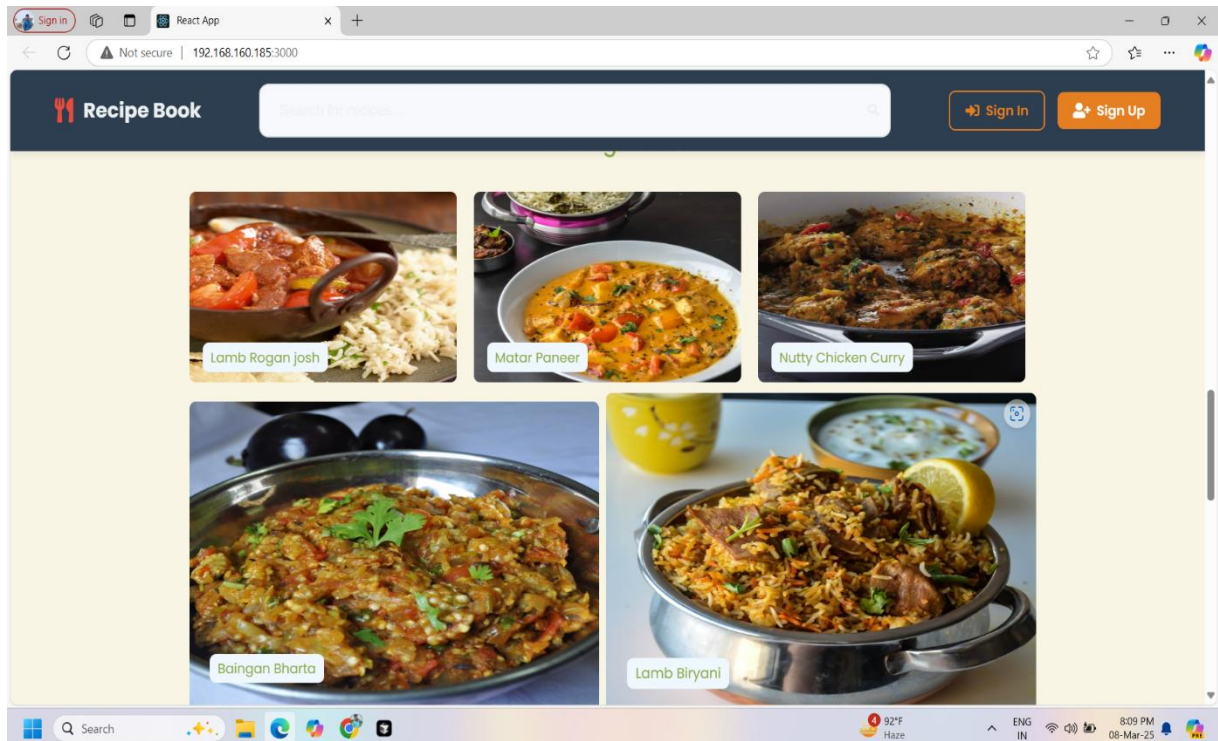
Sign in

React App

Not secure | 192.168.160.185:3000

Recipe Book

Search for recipes...

Sign In

Sign Up

Lamb Rogan josh

Matar Paneer

Nutty Chicken Curry

Baingan Bharta

Lamb Biryani

Search

4 92°F Haze

ENG IN

8:09 PM 08-Mar-25